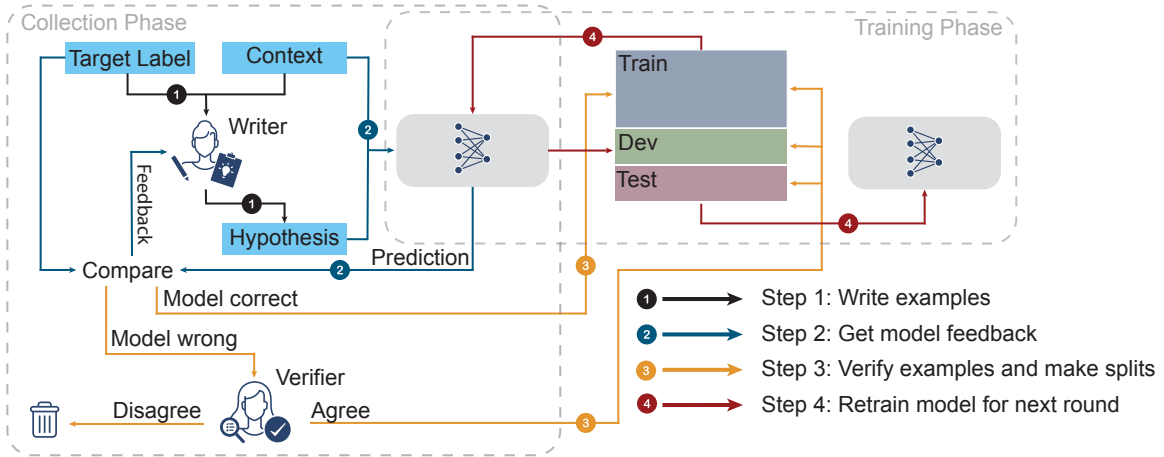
Collection Phase

Training Phase

Target Label

Context

1

Writer

2

4

Train

Dev

Test

Feedback

1

Hypothesis

4

Compare

2

Prediction

3

Model correct

Model wrong

Verifier

Disagree

Agree

3

1 Step 1: Write examples

2 Step 2: Get model feedback

3 Step 3: Verify examples and make splits

4 Step 4: Retrain model for next round